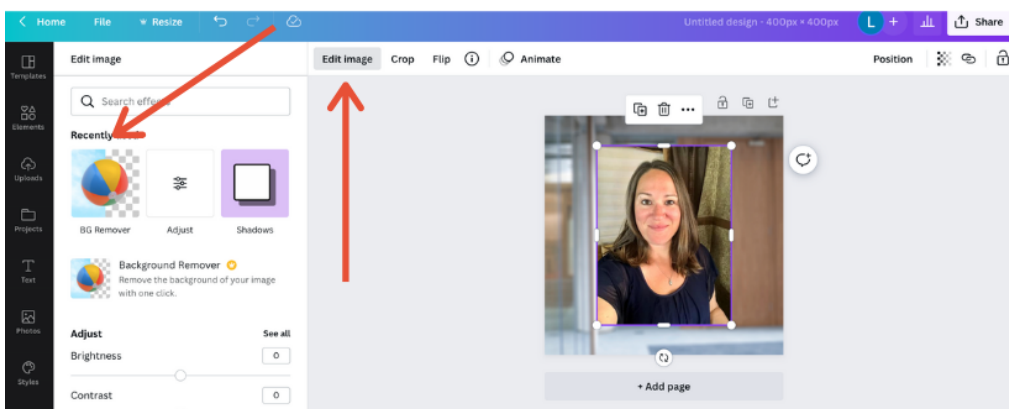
Home File Resize Untitled design - 400px × 400px L + Share

Templates
Elements
Uploads
Projects
Text
Photos
Styles

Edit image

Search effe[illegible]

Recently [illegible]

BG Remover
Adjust
Shadows

Background Remover
Remove the background of your image with one click.

Adjust See all
Brightness 0
Contrast 0

Edit image Crop Flip Animate Position

+ Add page